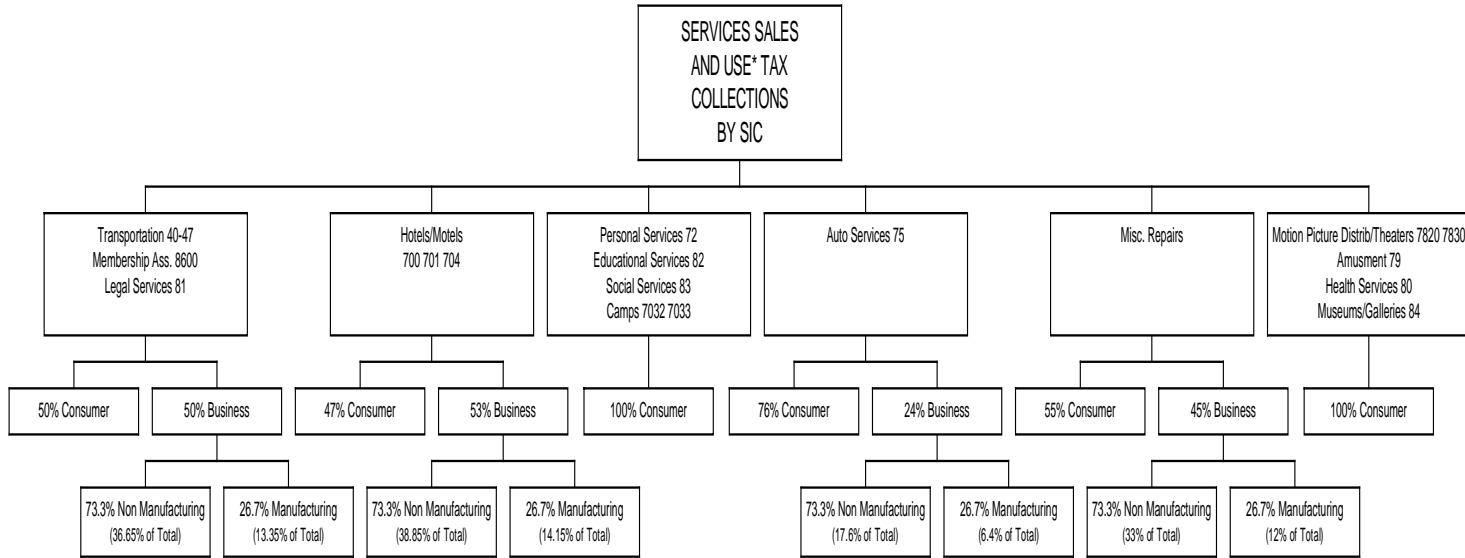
SERVICES SALES AND USE* TAX COLLECTIONS BY SIC

Transportation 40-47
Membership Ass. 8600
Legal Services 81

Hotels/Motels
700 701 704

Personal Services 72
Educational Services 82
Social Services 83
Camps 7032 7033

Auto Services 75

Misc. Repairs

Motion Picture Distrib/Theaters 7820 7830
Amusment 79
Health Services 80
Museums/Galleries 84

50% Consumer

50% Business

47% Consumer

53% Business

100% Consumer

76% Consumer

24% Business

55% Consumer

45% Business

100% Consumer

73.3% Non Manufacturing
(36.65% of Total)

26.7% Manufacturing
(13.35% of Total)

73.3% Non Manufacturing
(38.85% of Total)

26.7% Manufacturing
(14.15% of Total)

73.3% Non Manufacturing
(17.6% of Total)

26.7% Manufacturing
(6.4% of Total)

73.3% Non Manufacturing
(33% of Total)

26.7% Manufacturing
(12% of Total)